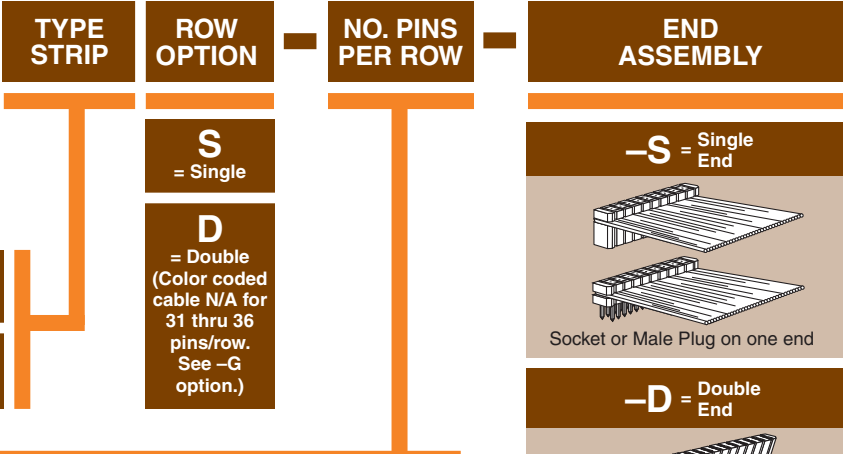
TYPE STRIP

ROW OPTION

–

NO. PINS PER ROW

–

END ASSEMBLY

S
= Single

D
= Double
(Color coded cable N/A for 31 thru 36 pins/row. See –G option.)

–S = Single End

Socket or Male Plug on one end

–D = Double End